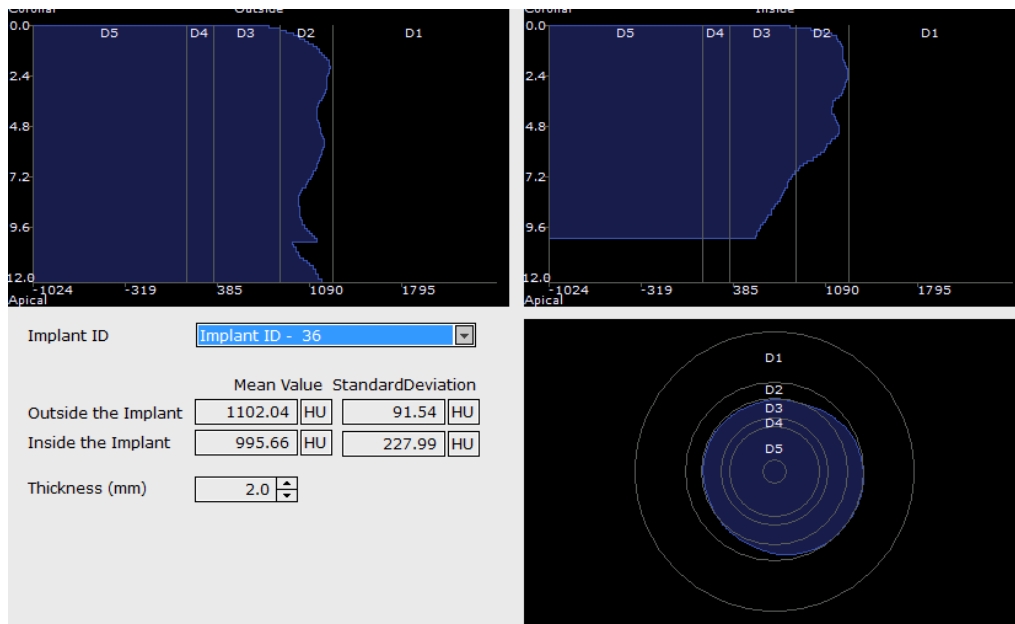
Coronal Outside

D5 D4 D3 D2 D1

0.0
2.4
4.8
7.2
9.6
12.0

-1024 -319 385 1090 1795
Apical

Coronal Inside

D5 D4 D3 D2 D1

0.0
2.4
4.8
7.2
9.6
12.0

-1024 -319 385 1090 1795
Apical

Implant ID Implant ID - 36

Mean Value StandardDeviation
Outside the Implant 1102.04 HU 91.54 HU
Inside the Implant 995.66 HU 227.99 HU

Thickness (mm) 2.0

D1
D2
D3
D4
D5